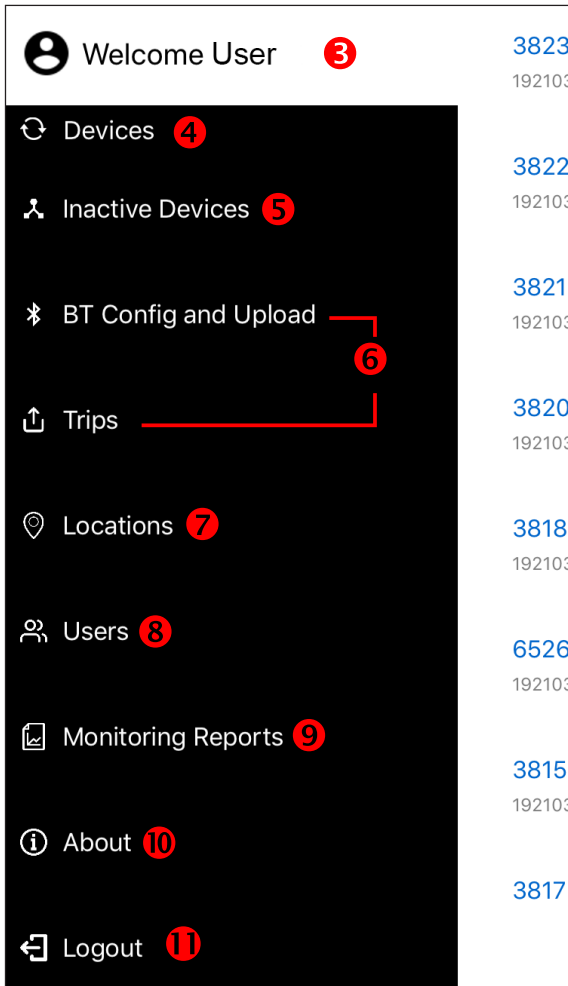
Welcome User 3

Devices 4

Inactive Devices 5

BT Config and Upload

6

Trips

Locations 7

Users 8

Monitoring Reports 9

About 10

Logout 11

3823
19210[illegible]

3822
19210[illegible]

3821
19210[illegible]

3820
19210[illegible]

3818
19210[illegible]

6526
19210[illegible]

3815
19210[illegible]

3817